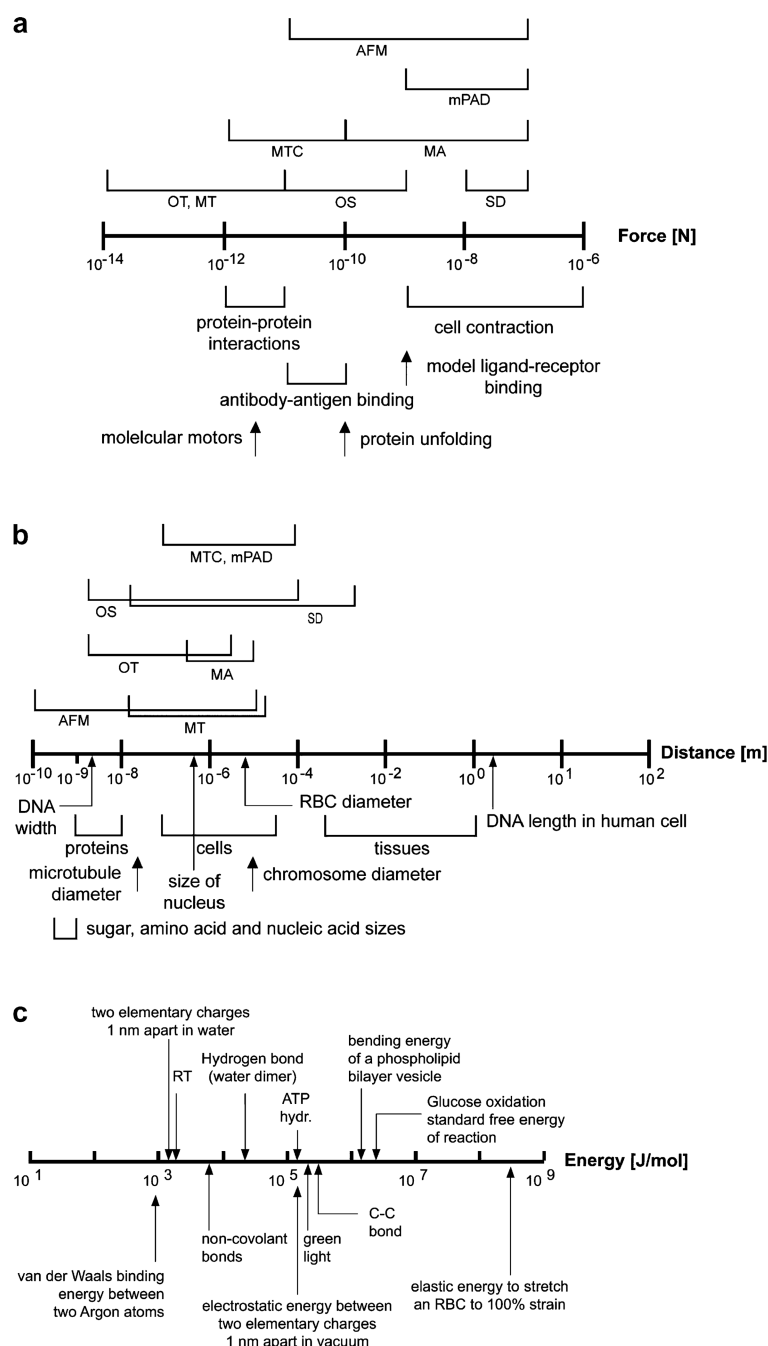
a

AFM

mPAD

MTC

MA

OT, MT

OS

SD

Force [N]

$10^{-14}$ $10^{-12}$ $10^{-10}$ $10^{-8}$ $10^{-6}$

protein-protein interactions

cell contraction

model ligand-receptor binding

antibody-antigen binding

molelcular motors

protein unfolding

b

MTC, mPAD

OS

SD

OT

MA

AFM

MT

Distance [m]

$10^{-10}$ $10^{-9}$ $10^{-8}$ $10^{-6}$ $10^{-4}$ $10^{-2}$ $10^{0}$ $10^{1}$ $10^{2}$

DNA width

RBC diameter

DNA length in human cell

proteins

cells

tissues

microtubule diameter

size of nucleus

chromosome diameter

sugar, amino acid and nucleic acid sizes

c

two elementary charges 1 nm apart in water

RT

Hydrogen bond (water dimer)

ATP hydr.

bending energy of a phospholipid bilayer vesicle

Glucose oxidation standard free energy of reaction

Energy [J/mol]

$10^{1}$ $10^{3}$ $10^{5}$ $10^{7}$ $10^{9}$

non-covolant bonds

C-C bond

green light

van der Waals binding energy between two Argon atoms

electrostatic energy between two elementary charges 1 nm apart in vacuum

elastic energy to stretch an RBC to 100% strain